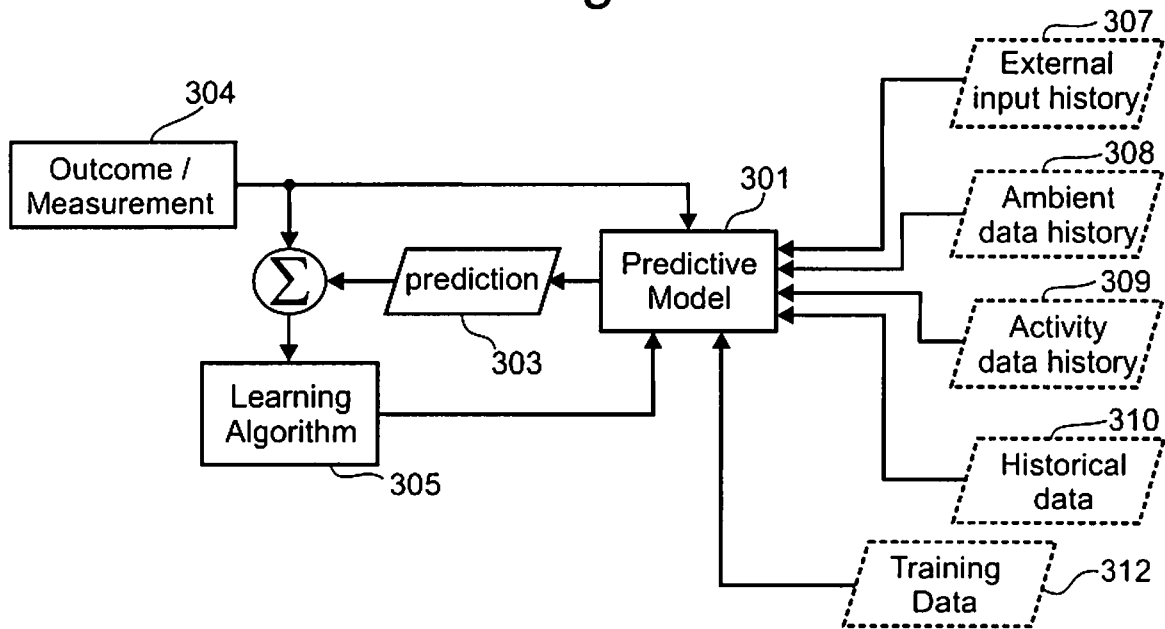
307
External input history

304
Outcome / Measurement

308
Ambient data history

301
Predictive Model

$\sum$

prediction

309
Activity data history

303

Learning Algorithm

310
Historical data

305

Training Data
312